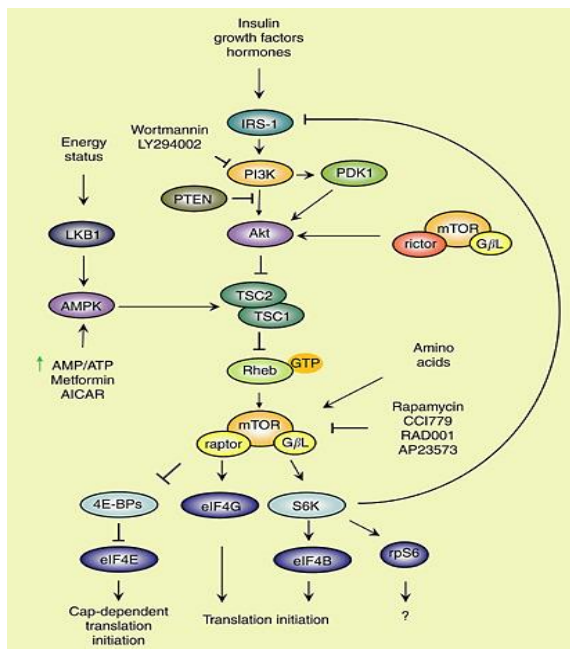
Insulin
growth factors
hormones

IRS-1

Wortmannin
LY294002

PI3K

PDK1

PTEN

Akt

mTOR

rictor

GβL

Energy
status

LKB1

AMPK

TSC2

TSC1

↑ AMP/ATP
Metformin
AICAR

Rheb

GTP

Amino
acids

mTOR

raptor

GβL

Rapamycin
CCI779
RAD001
AP23573

4E-BPs

eIF4G

S6K

eIF4E

eIF4B

rpS6

Cap-dependent
translation
initiation

Translation initiation

?